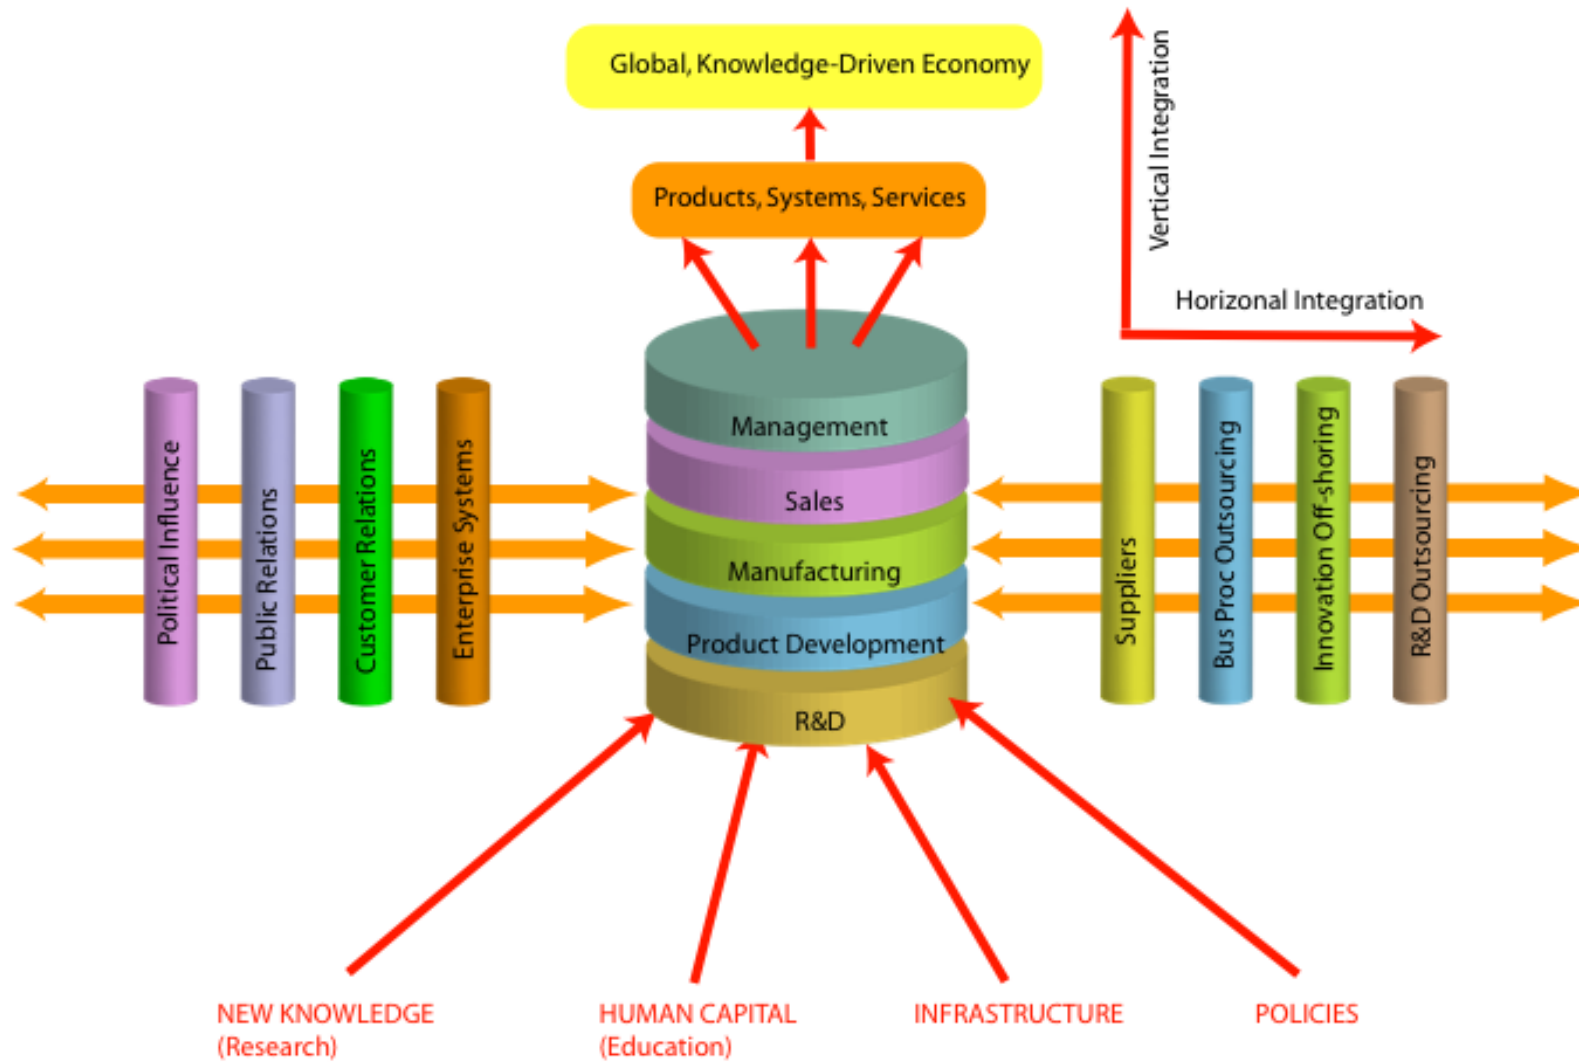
Global, Knowledge-Driven Economy

Vertical Integration

Products, Systems, Services

Horizonal Integration

Political Influence

Public Relations

Customer Relations

Enterprise Systems

Management

Sales

Manufacturing

Product Development

R&D

Suppliers

Bus Proc Outsourcing

Innovation Off-shoring

R&D Outsourcing

NEW KNOWLEDGE
(Research)

HUMAN CAPITAL
(Education)

INFRASTRUCTURE

POLICIES